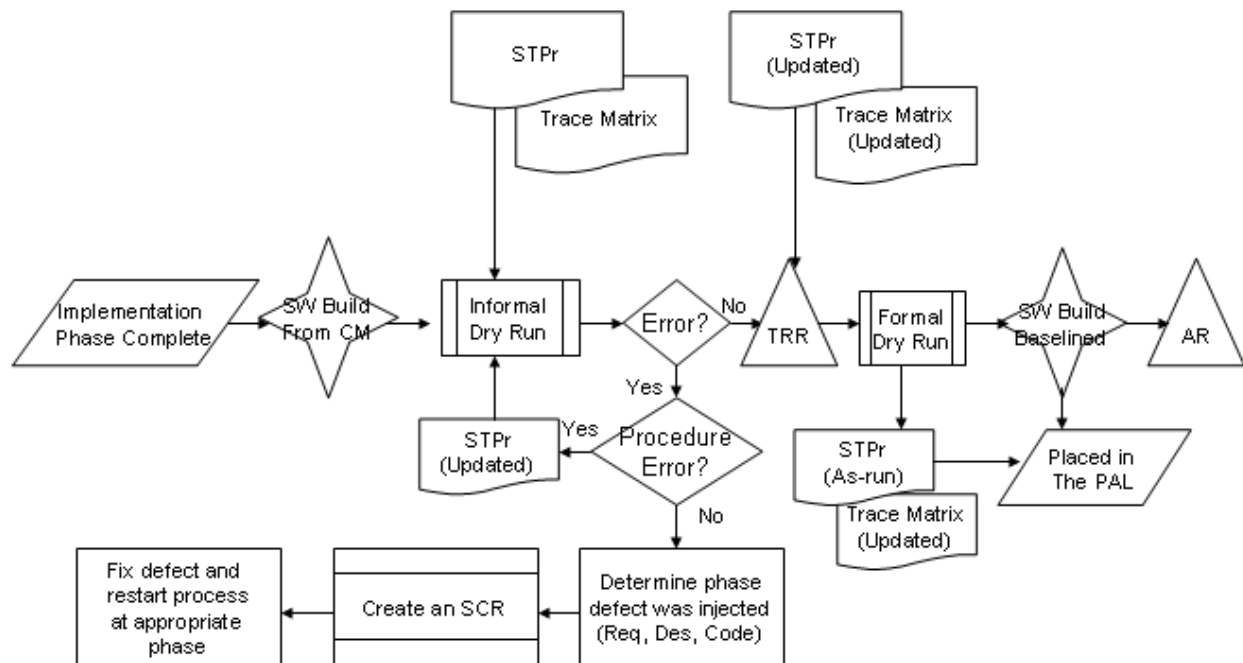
STPr

Trace Matrix

STPr (Updated)

Trace Matrix (Updated)

Implementation Phase Complete

SW Build From CM

Informal Dry Run

Error?

No

TRR

Formal Dry Run

SW Build Baselined

AR

Yes

STPr (Updated)

Yes

Procedure Error?

No

STPr (As-run)

Trace Matrix (Updated)

Placed in The PAL

Fix defect and restart process at appropriate phase

Create an SCR

Determine phase defect was injected (Req, Des, Code)